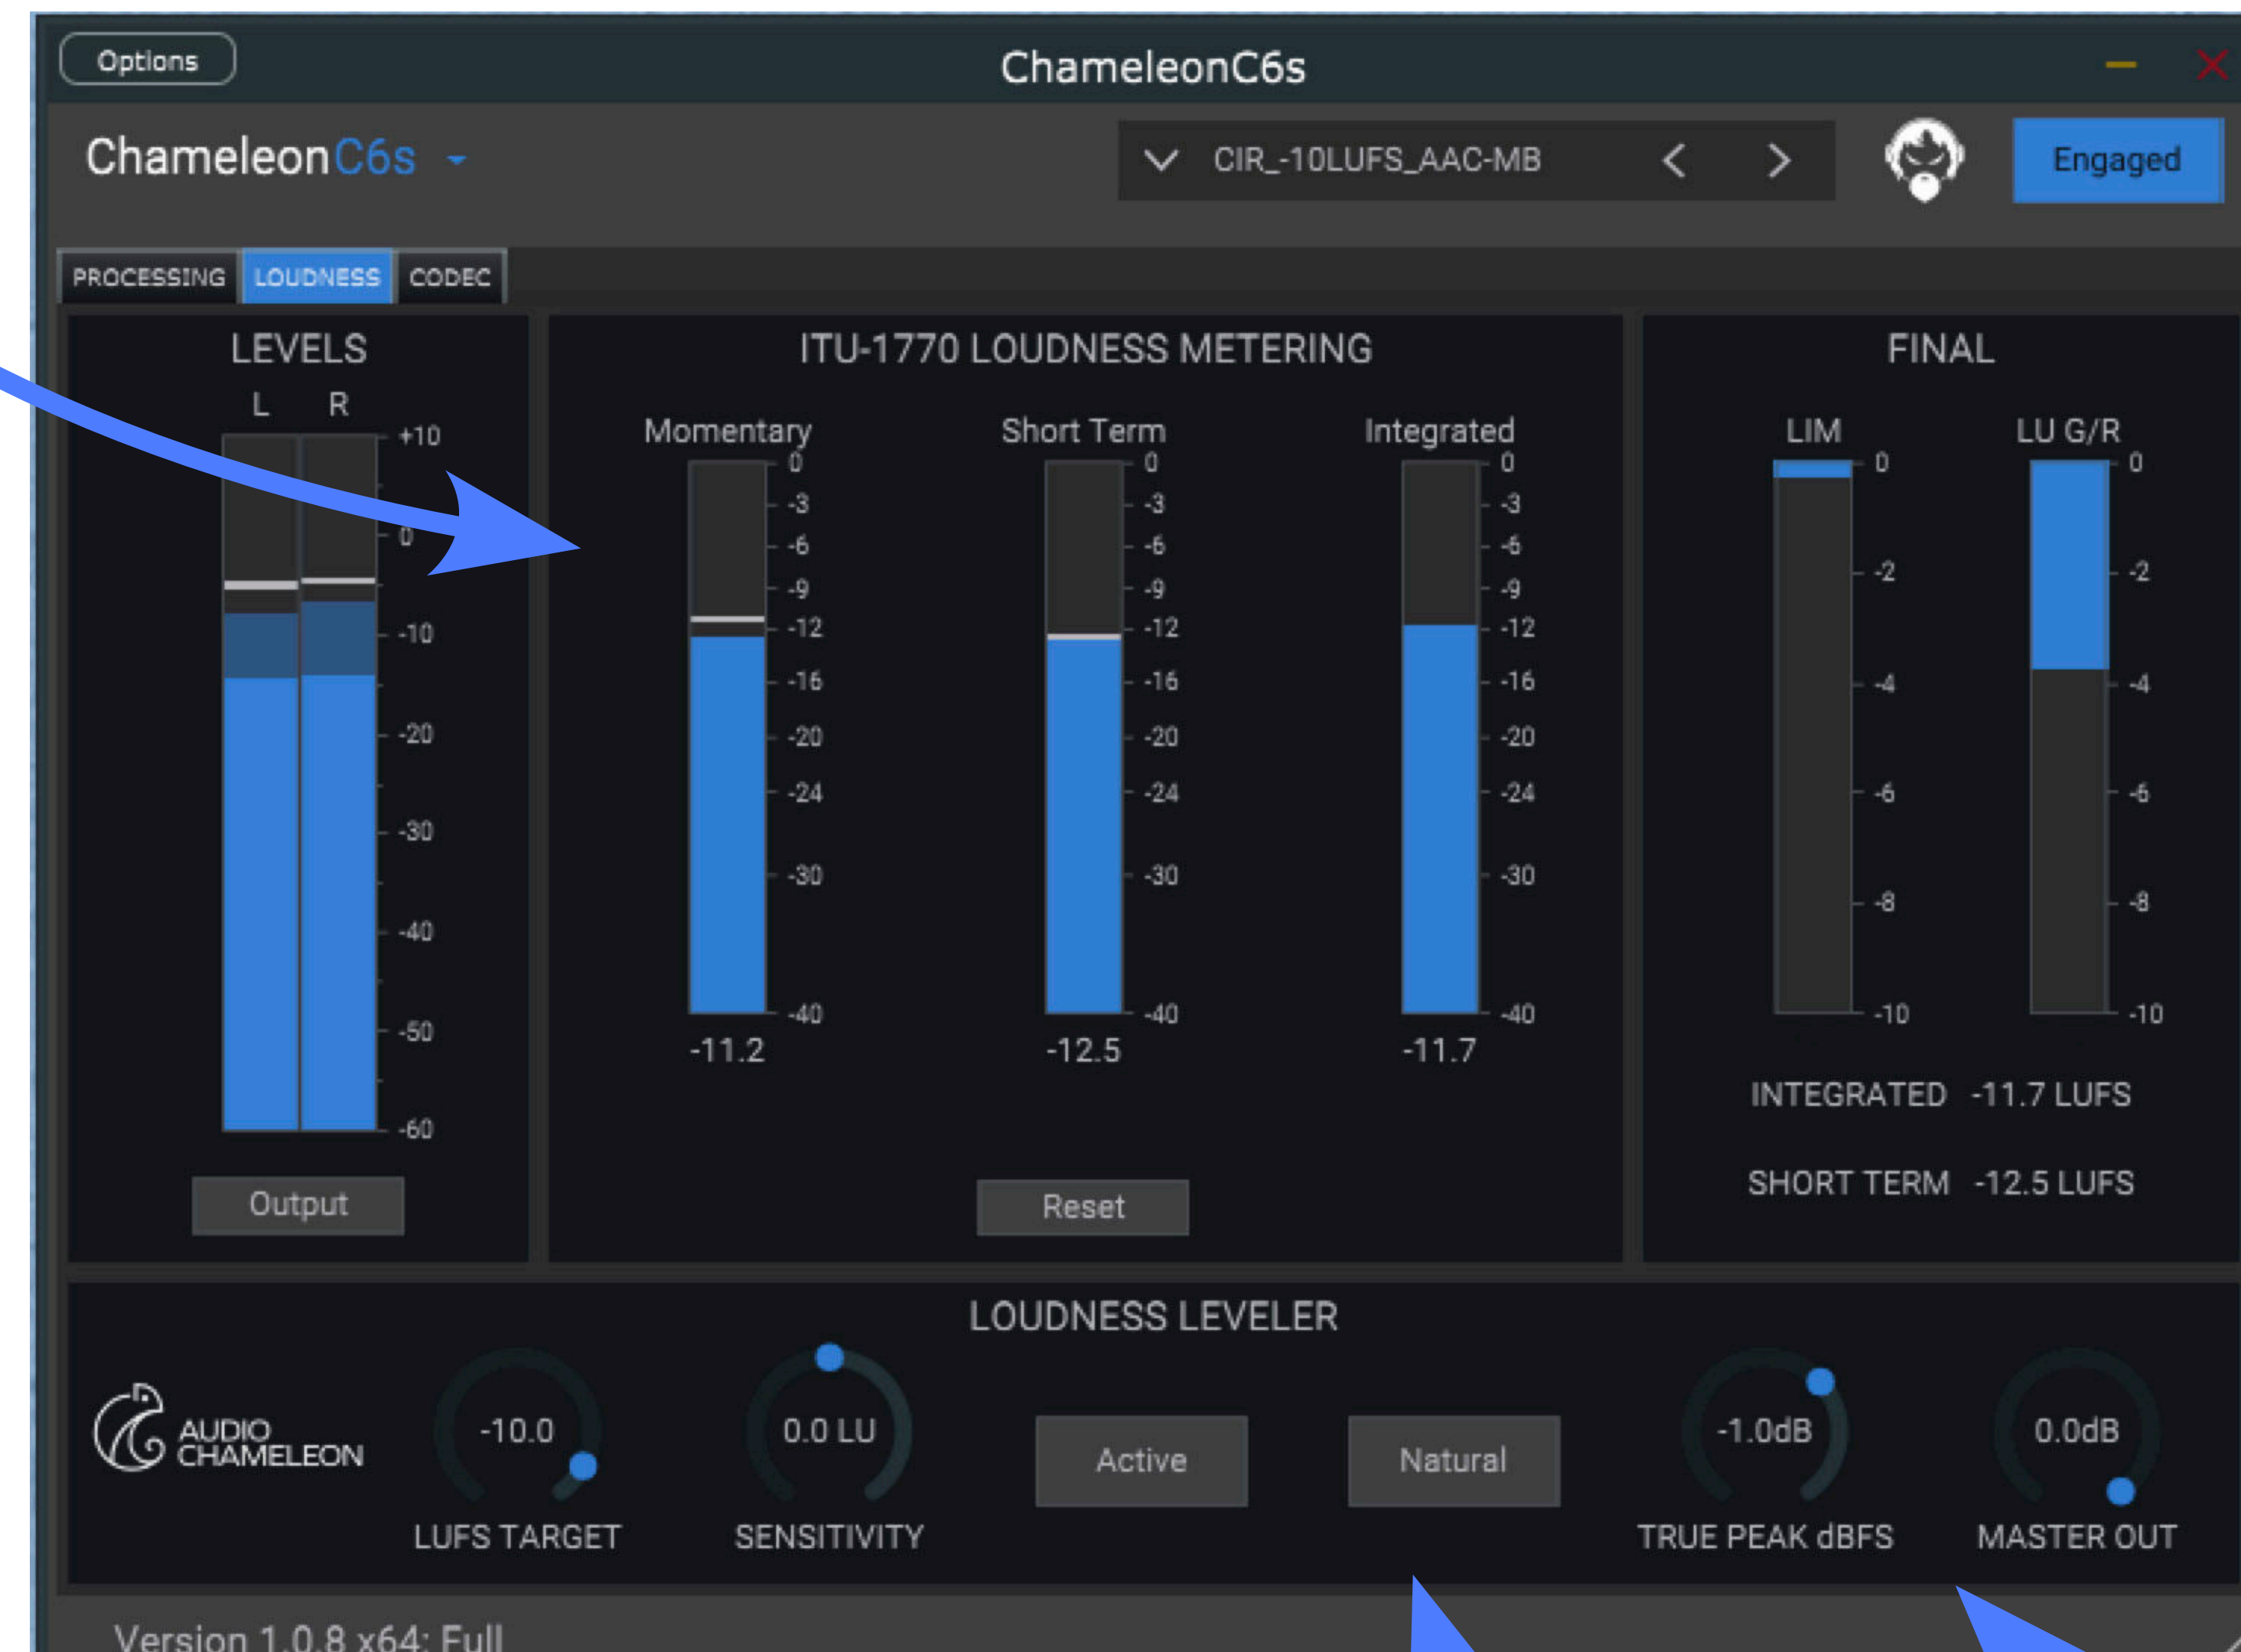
Options

ChameleonC6s

ChameleonC6s

CIR_-10LUFS_AAC-MB

Engaged

PROCESSING LOUDNESS CODEC

LEVELS

L R

+10
0
-10
-20
-30
-40
-50
-60

Output

ITU-1770 LOUDNESS METERING

Momentary
0 -3 -6 -9 -12 -16 -20 -24 -30 -40
-11.2

Short Term
0 -3 -6 -9 -12 -16 -20 -24 -30 -40
-12.5

Integrated
0 -3 -6 -9 -12 -16 -20 -24 -30 -40
-11.7

Reset

FINAL

LIM
0 -2 -4 -6 -8 -10

LU G/R
0 -2 -4 -6 -8 -10

INTEGRATED -11.7 LUFS

SHORT TERM -12.5 LUFS

LOUDNESS LEVELER

AUDIO CHAMELEON

-10.0
LUFS TARGET

0.0 LU
SENSITIVITY

Active

Natural

-1.0dB
TRUE PEAK dBFS

0.0dB
MASTER OUT

Version 1.0.8 x64: Full